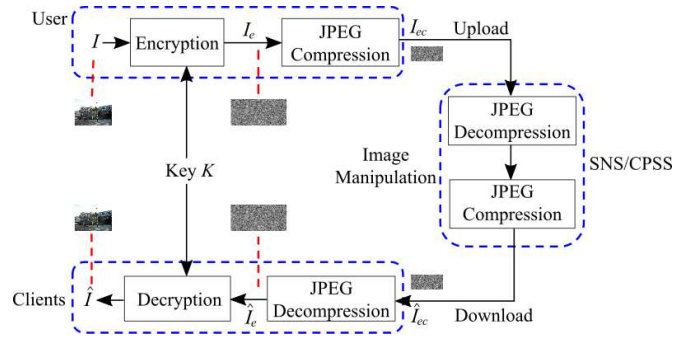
User

$I$ Encryption $I_e$ JPEG Compression $I_{ec}$ Upload

JPEG Decompression

Image Manipulation

SNS/CPSS

JPEG Compression

Key $K$

Clients $\hat{I}$ Decryption $\hat{I}_e$ JPEG Decompression $\hat{I}_{ec}$ Download